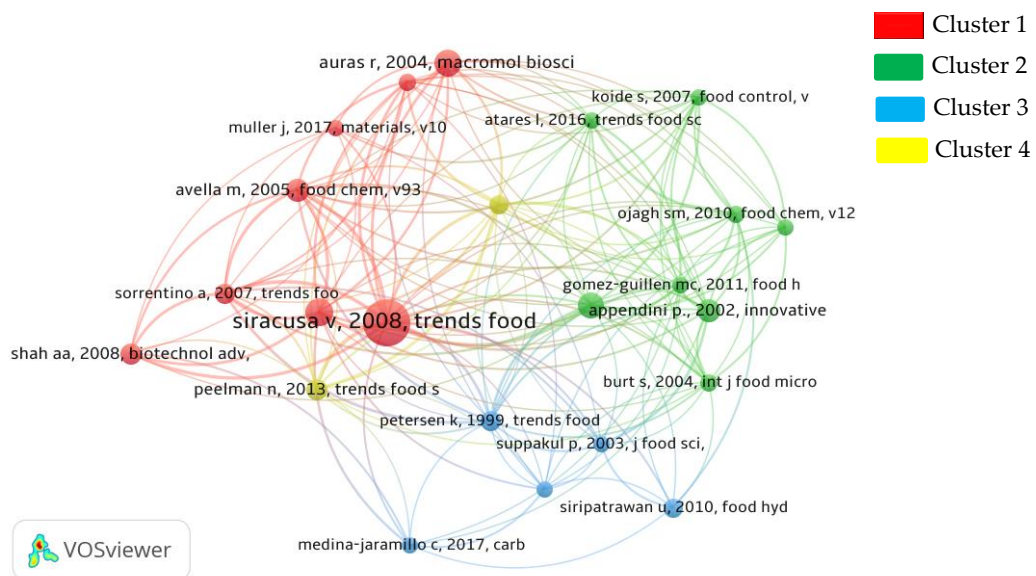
Cluster 1
Cluster 2
Cluster 3
Cluster 4

auras r, 2004, macromol biosci
koide s, 2007, food control, v
muller j, 2017, materials, v10
atares l, 2016, trends food sc
avella m, 2005, food chem, v93
ojagh sm, 2010, food chem, v12
gomez-guillen mc, 2011, food h
sorrentino a, 2007, trends foo
siracusa v, 2008, trends food
appendini p., 2002, innovative
shah aa, 2008, biotechnol adv,
burt s, 2004, int j food micro
peelman n, 2013, trends food s
petersen k, 1999, trends food
suppakul p, 2003, j food sci,
siripatrawan u, 2010, food hyd
medina-jaramillo c, 2017, carb
VOSviewer